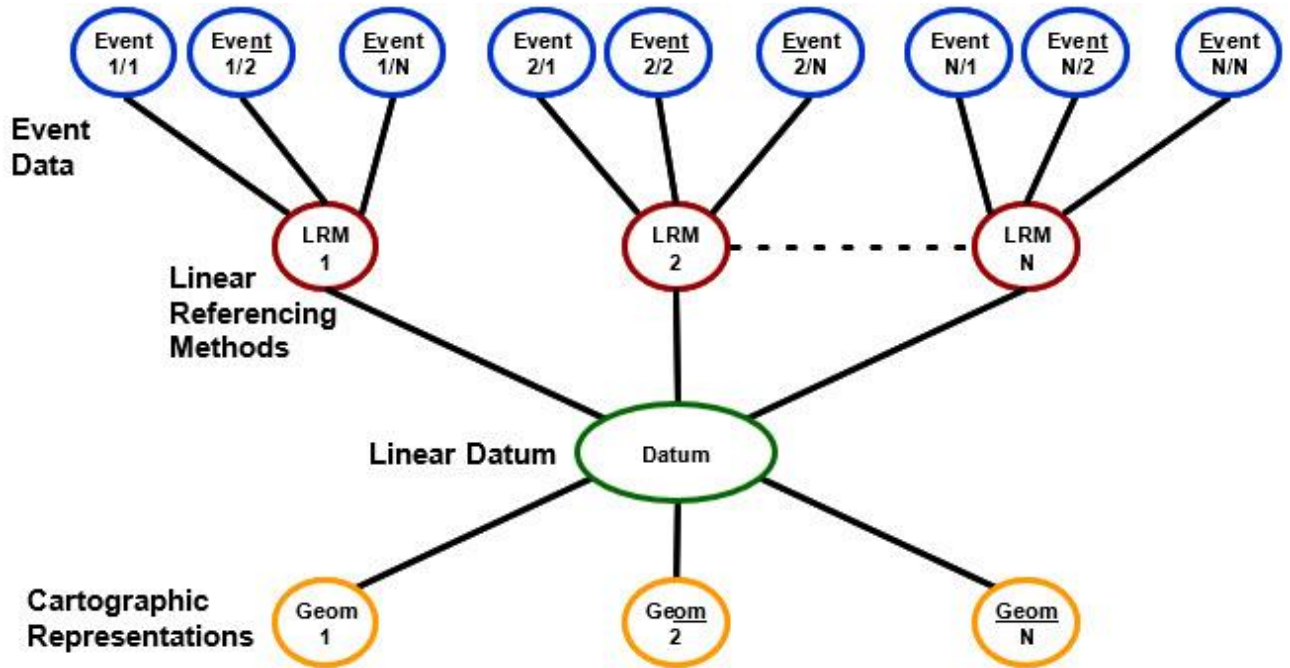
Event 1/1
Event 1/2
Event 1/N
Event 2/1
Event 2/2
Event 2/N
Event N/1
Event N/2
Event N/N

Event Data

LRM 1
LRM 2
LRM N

Linear Referencing Methods

Linear Datum

Datum

Cartographic Representations

Geom 1
Geom 2
Geom N